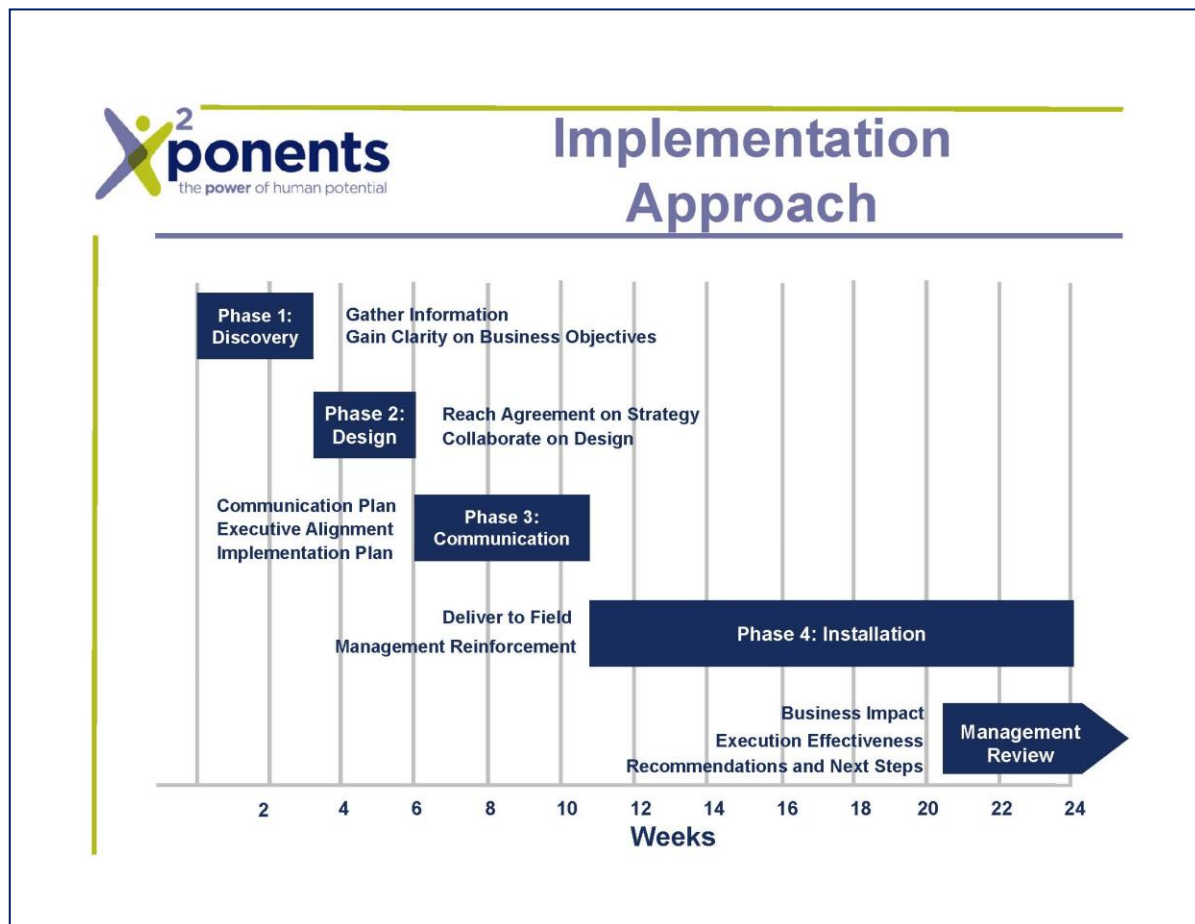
X²ponents
the power of human potential

Implementation Approach

Phase 1: Discovery

Gather Information
Gain Clarity on Business Objectives

Phase 2: Design

Reach Agreement on Strategy
Collaborate on Design

Communication Plan
Executive Alignment
Implementation Plan

Phase 3: Communication

Deliver to Field
Management Reinforcement

Phase 4: Installation

Business Impact
Execution Effectiveness
Recommendations and Next Steps

Management Review

2 4 6 8 10 12 14 16 18 20 22 24
Weeks